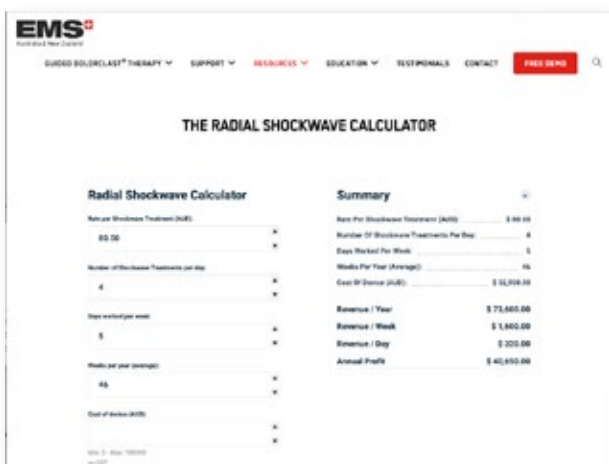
EMS
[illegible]

GUIDED BIOFILM THERAPY® ∨ SUPPORT ∨ RESOURCES ∨ EDUCATION ∨ TESTIMONIALS CONTACT FREE DEMO

THE RADIAL SHOCKWAVE CALCULATOR

Radial Shockwave Calculator

Rate per Shockwave Treatment (AUD):
80.00

Number of Shockwave Treatments per day:
4

Days worked per week:
5

Weeks per year (average):
46

Cost of device (AUD):

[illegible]

Summary

| | |
|---|---|
| Rate Per Shockwave Treatment (AUD): | $ 80.00 |
| Number Of Shockwave Treatments Per Day: | 4 |
| Days Worked Per Week: | 5 |
| Weeks Per Year (Average): | 46 |
| Cost Of Device (AUD): | $ 32,550.00 |
| Revenue / Year | $ 73,600.00 |
| Revenue / Week | $ 1,600.00 |
| Revenue / Day | $ 320.00 |
| Annual Profit | $ 40,650.00 |